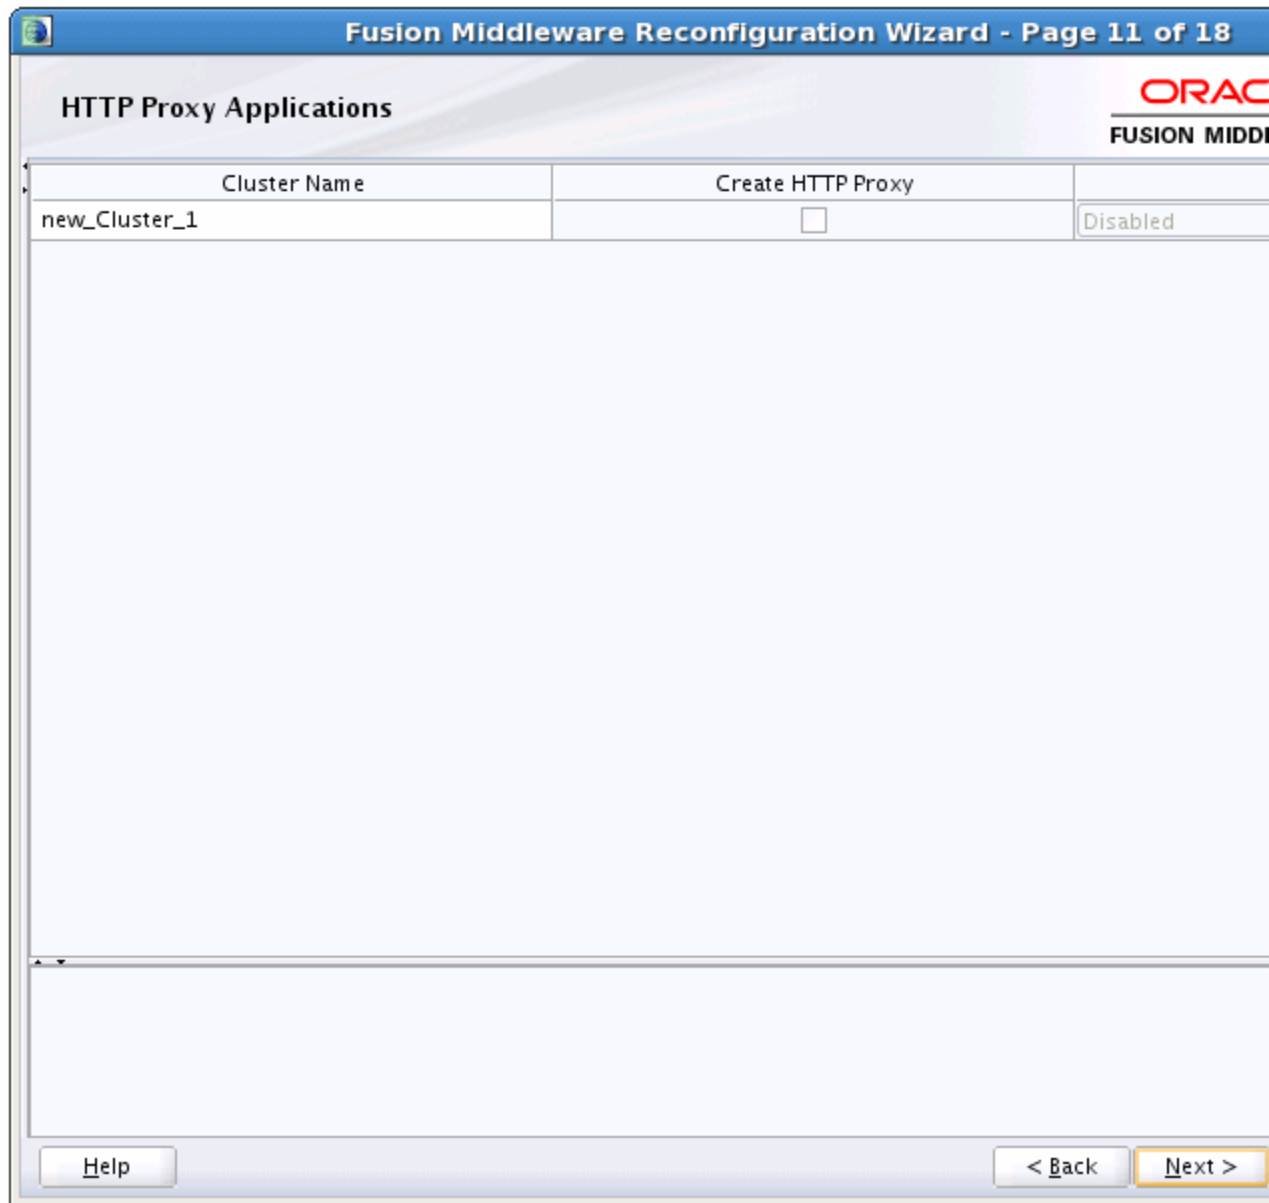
Fusion Middleware Reconfiguration Wizard - Page 11 of 18

HTTP Proxy Applications

ORAC

FUSION MIDD

| Cluster Name | Create HTTP Proxy | |
|---|---|---|
| new_Cluster_1 | | Disabled |

Help

< Back

Next >